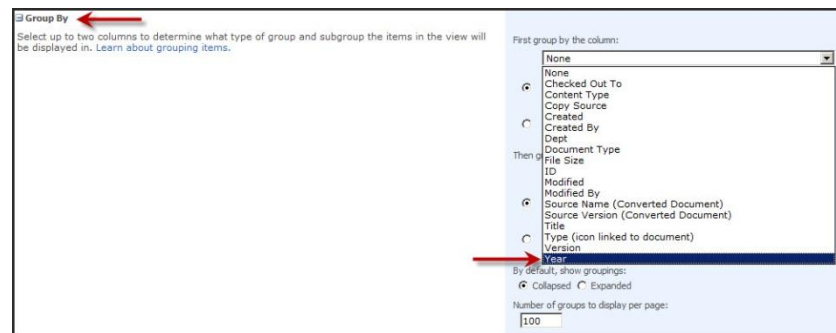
⊟ Group By

Select up to two columns to determine what type of group and subgroup the items in the view will be displayed in. Learn about grouping items.

First group by the column:

None

None
Checked Out To
Content Type
Copy Source
Created
Created By
Dept
Document Type
File Size
ID
Modified
Modified By
Source Name (Converted Document)
Source Version (Converted Document)
Title
Type (icon linked to document)
Version
Year

Then g

By default, show groupings:

Collapsed Expanded

Number of groups to display per page:

100